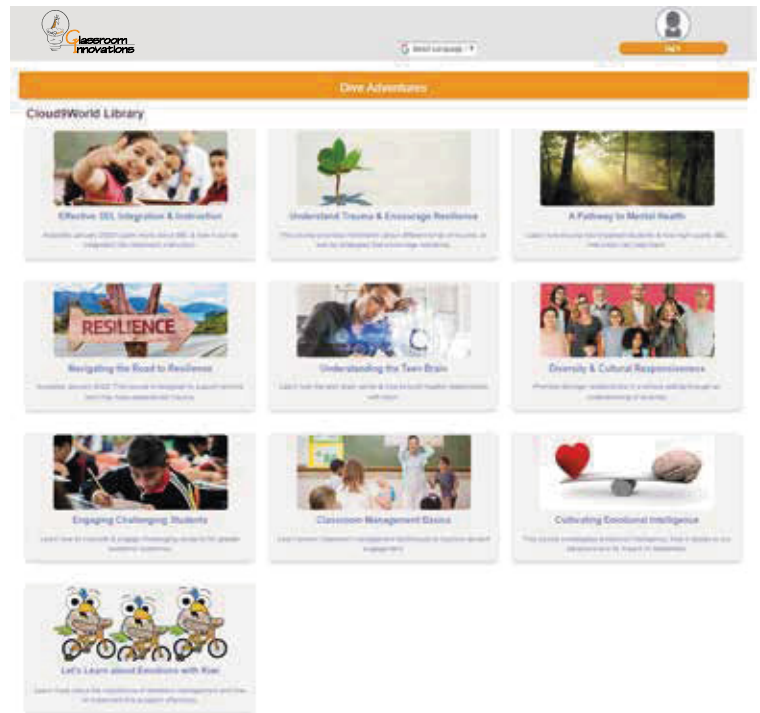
Classroom Innovations

Select Language

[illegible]

Dive Adventures

Cloud9World Library

Effective SEL Integration & Instruction

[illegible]

Understand Trauma & Encourage Resilience

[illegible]

A Pathway to Mental Health

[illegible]

RESILIENCE

Navigating the Road to Resilience

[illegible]

Understanding the Teen Brain

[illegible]

Diversity & Cultural Responsiveness

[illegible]

Engaging Challenging Students

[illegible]

Classroom Management Basics

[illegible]

Cultivating Emotional Intelligence

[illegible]

Let's Learn about Emotions with Kiwi

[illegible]